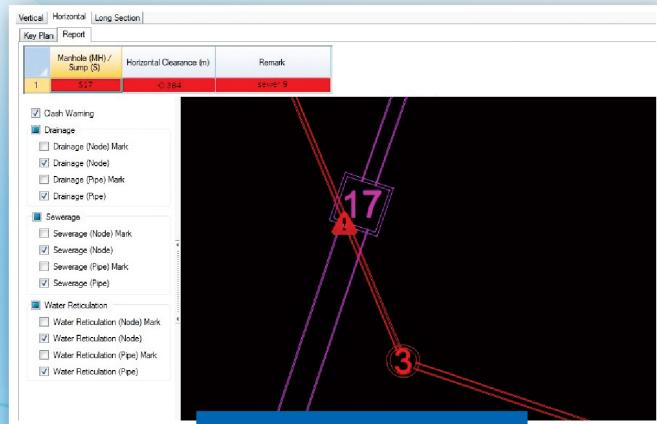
Vertical Horizontal Long Section

Key Plan Report

| | Manhole (MH) / Sump (S) | Horizontal Clearance (m) | Remark |
|---|---|---|---|
| 1 | S27 | -0.384 | sewer 9 |

Clash Warning

Drainage

Drainage (Node) Mark

Drainage (Node)

Drainage (Pipe) Mark

Drainage (Pipe)

Sewerage

Sewerage (Node) Mark

Sewerage (Node)

Sewerage (Pipe) Mark

Sewerage (Pipe)

Water Reticulation

Water Reticulation (Node) Mark

Water Reticulation (Node)

Water Reticulation (Pipe) Mark

Water Reticulation (Pipe)

17

3